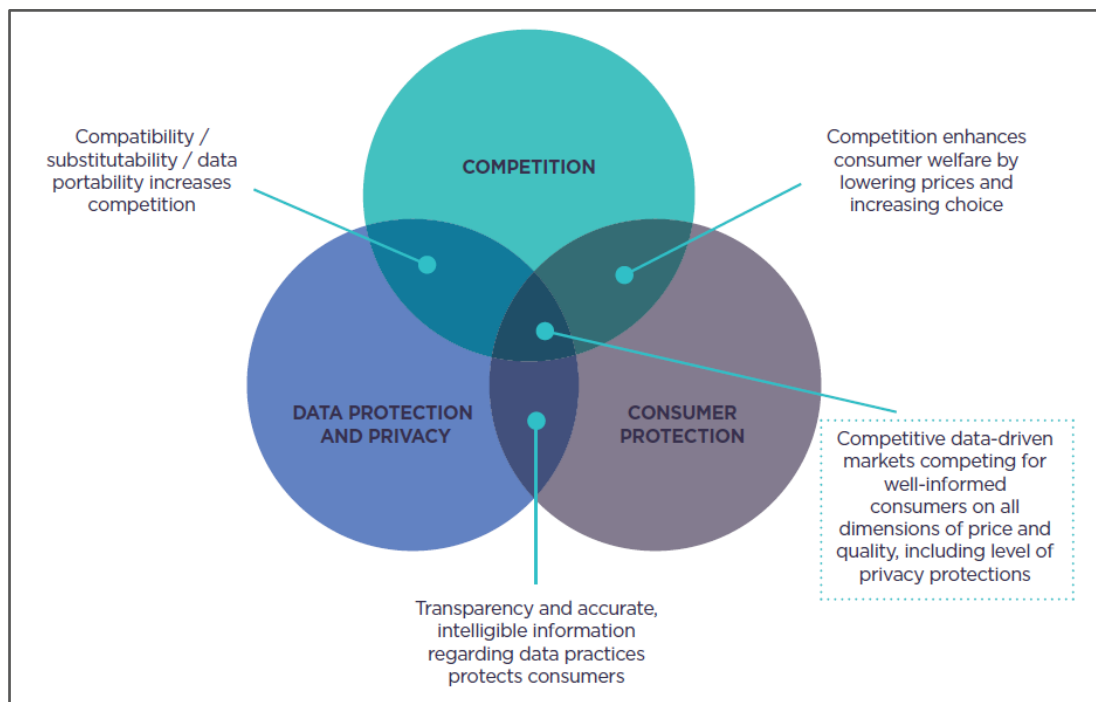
Compatibility / substitutability / data portability increases competition

COMPETITION

Competition enhances consumer welfare by lowering prices and increasing choice

DATA PROTECTION AND PRIVACY

CONSUMER PROTECTION

Competitive data-driven markets competing for well-informed consumers on all dimensions of price and quality, including level of privacy protections

Transparency and accurate, intelligible information regarding data practices protects consumers